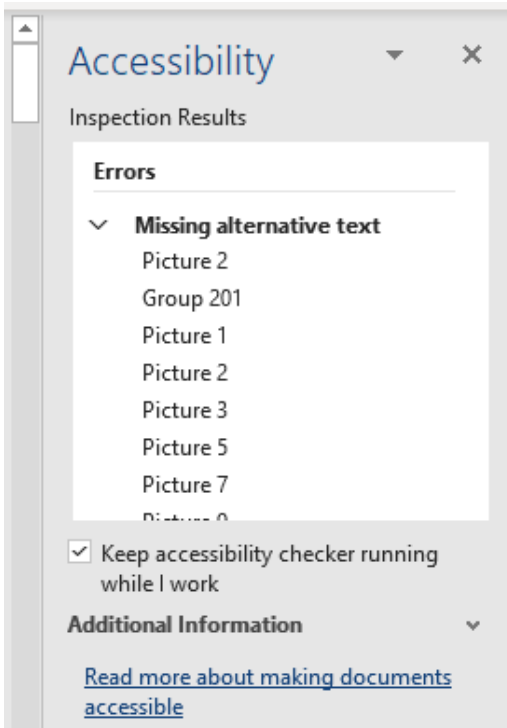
Accessibility

Inspection Results

Errors

Missing alternative text

Picture 2

Group 201

Picture 1

Picture 2

Picture 3

Picture 5

Picture 7

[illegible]

Keep accessibility checker running while I work

Additional Information

Read more about making documents accessible